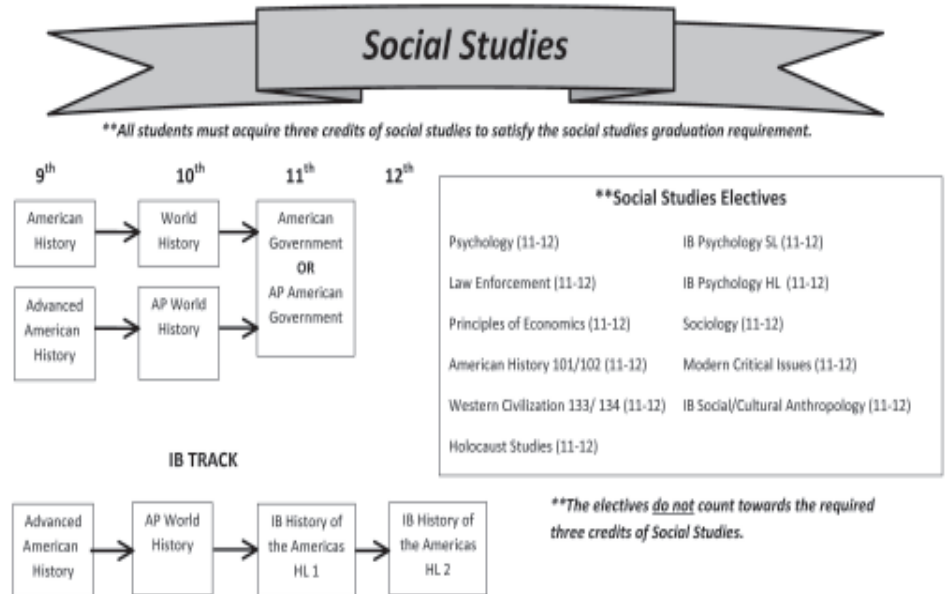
Social Studies

**All students must acquire three credits of social studies to satisfy the social studies graduation requirement.

9th 10th 11th 12th

American History

World History

American Government OR AP American Government

Advanced American History

AP World History

**Social Studies Electives

Psychology (11-12)

Law Enforcement (11-12)

Principles of Economics (11-12)

American History 101/102 (11-12)

Western Civilization 133/ 134 (11-12)

Holocaust Studies (11-12)

IB Psychology SL (11-12)

IB Psychology HL (11-12)

Sociology (11-12)

Modern Critical Issues (11-12)

IB Social/Cultural Anthropology (11-12)

IB TRACK

Advanced American History

AP World History

IB History of the Americas HL 1

IB History of the Americas HL 2

**The electives do not count towards the required three credits of Social Studies.